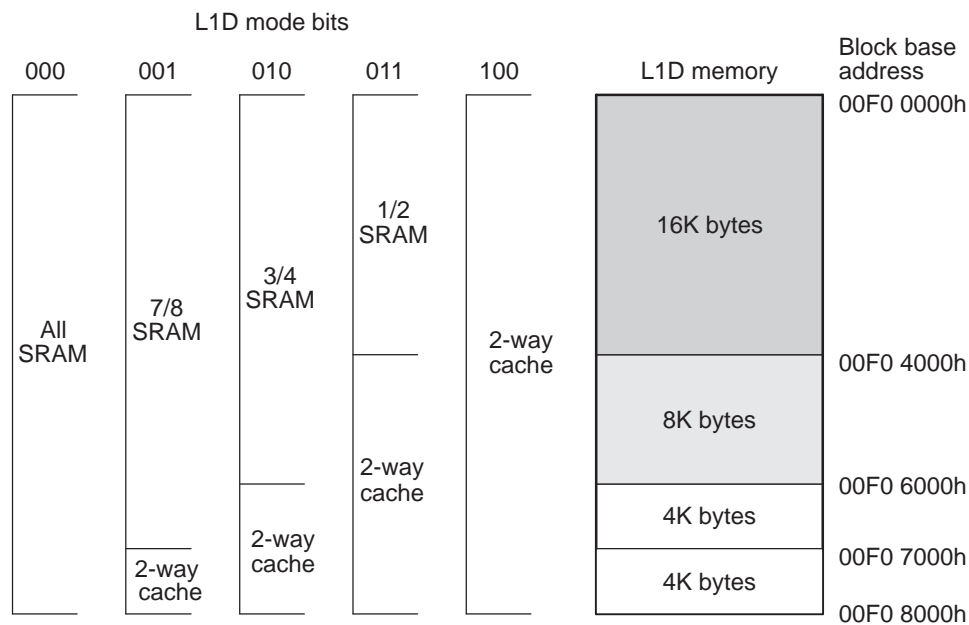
L1D mode bits

000

001

010

011

100

L1D memory

Block base address

All SRAM

7/8 SRAM

2-way cache

3/4 SRAM

2-way cache

1/2 SRAM

2-way cache

2-way cache

16K bytes

8K bytes

4K bytes

4K bytes

00F0 0000h

00F0 4000h

00F0 6000h

00F0 7000h

00F0 8000h